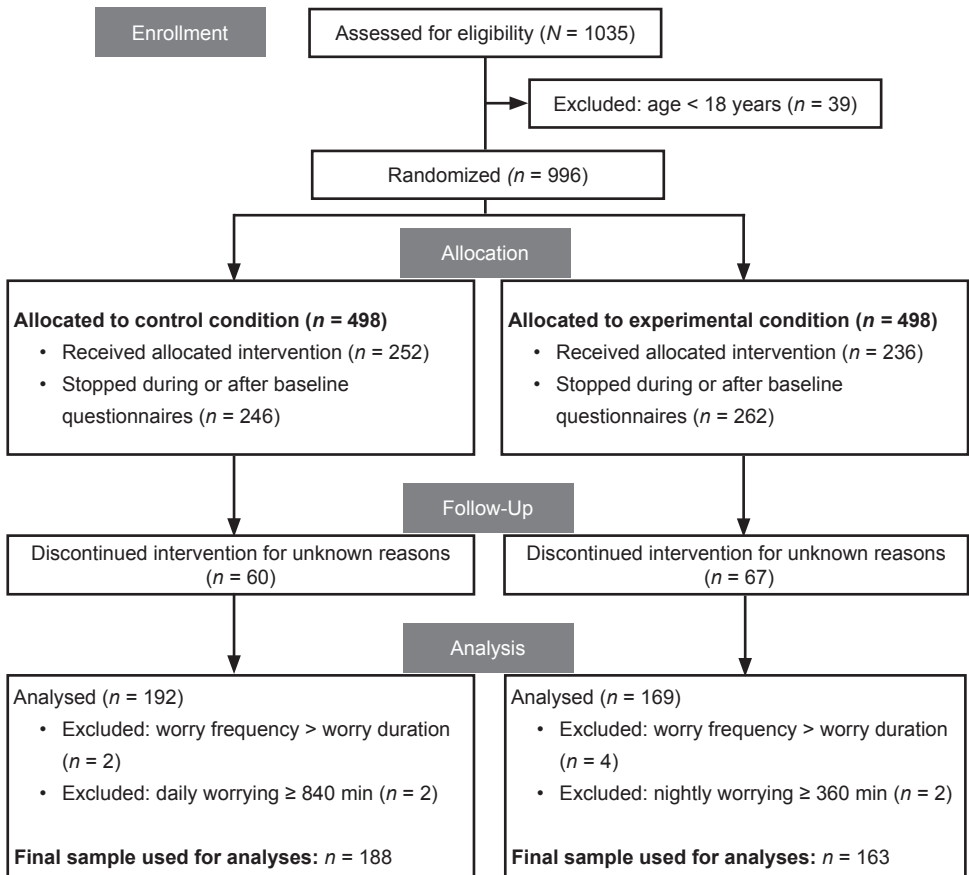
Enrollment

Assessed for eligibility ($N$ = 1035)

Excluded: age < 18 years ($n$ = 39)

Randomized ($n$ = 996)

Allocation

**Allocated to control condition ($n$ = 498)**
• Received allocated intervention ($n$ = 252)
• Stopped during or after baseline questionnaires ($n$ = 246)

**Allocated to experimental condition ($n$ = 498)**
• Received allocated intervention ($n$ = 236)
• Stopped during or after baseline questionnaires ($n$ = 262)

Follow-Up

Discontinued intervention for unknown reasons ($n$ = 60)

Discontinued intervention for unknown reasons ($n$ = 67)

Analysis

Analysed ($n$ = 192)
• Excluded: worry frequency > worry duration ($n$ = 2)
• Excluded: daily worrying ≥ 840 min ($n$ = 2)

**Final sample used for analyses:** $n$ = 188

Analysed ($n$ = 169)
• Excluded: worry frequency > worry duration ($n$ = 4)
• Excluded: nightly worrying ≥ 360 min ($n$ = 2)

**Final sample used for analyses:** $n$ = 163